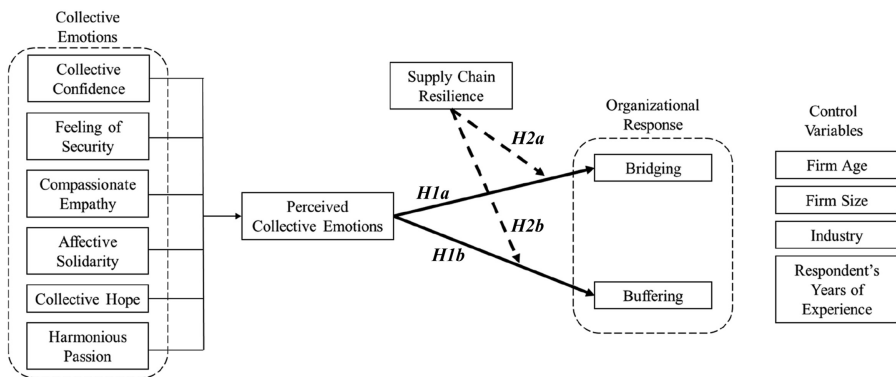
Collective Emotions

Collective Confidence

Feeling of Security

Compassionate Empathy

Affective Solidarity

Collective Hope

Harmonious Passion

Perceived Collective Emotions

Supply Chain Resilience

H2a

H2b

H1a

H1b

Organizational Response

Bridging

Buffering

Control Variables

Firm Age

Firm Size

Industry

Respondent's Years of Experience